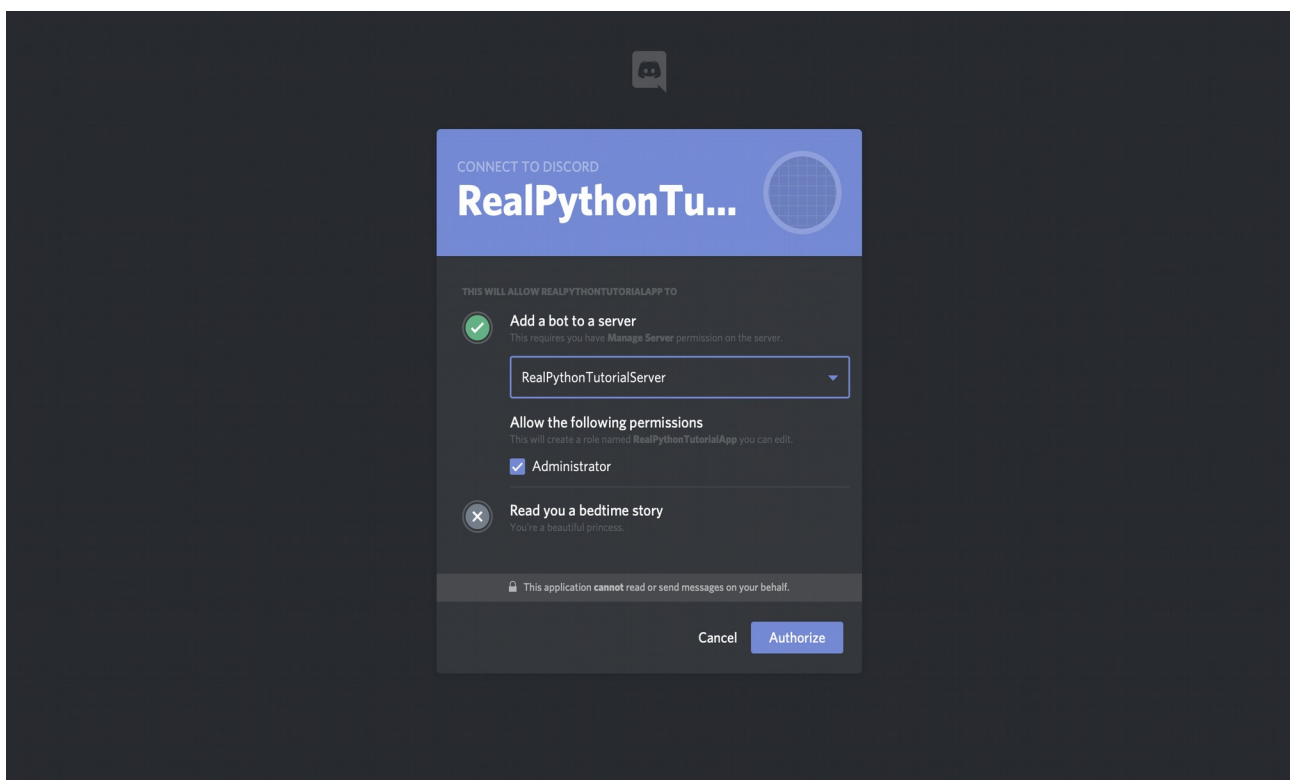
CONNECT TO DISCORD

RealPythonTu...

THIS WILL ALLOW REALPYTHONTUTORIALAPP TO

Add a bot to a server
This requires you have Manage Server permission on the server.

RealPythonTutorialServer

Allow the following permissions
This will create a role named RealPythonTutorialApp you can edit.

Administrator

Read you a bedtime story
You're a beautiful princess.

This application cannot read or send messages on your behalf.

Cancel Authorize